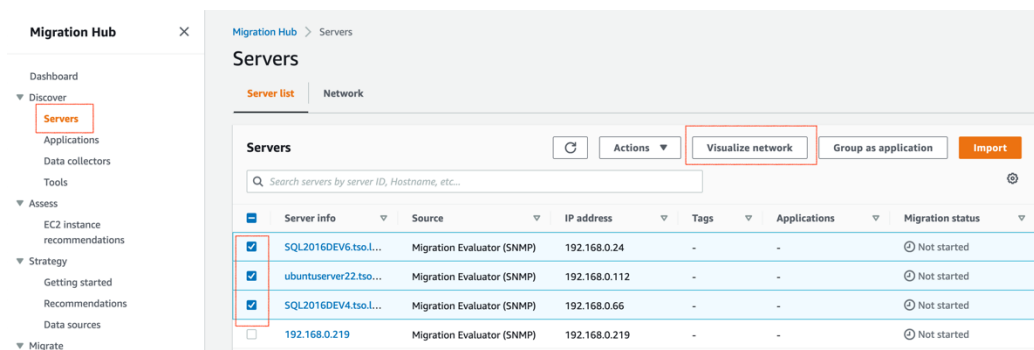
Migration Hub

Dashboard
Discover
Servers
Applications
Data collectors
Tools
Assess
EC2 instance recommendations
Strategy
Getting started
Recommendations
Data sources
Migrate

Migration Hub > Servers

Servers

Server list | Network

Servers

Actions | Visualize network | Group as application | Import

Search servers by server ID, Hostname, etc...

| | Server info | Source | IP address | Tags | Applications | Migration status |
|---|---|---|---|---|---|---|
| ☑ | SQL2016DEV6.tso.l... | Migration Evaluator (SNMP) | 192.168.0.24 | - | - | Not started |
| ☑ | ubuntuserver22.tso... | Migration Evaluator (SNMP) | 192.168.0.112 | - | - | Not started |
| ☑ | SQL2016DEV4.tso.l... | Migration Evaluator (SNMP) | 192.168.0.66 | - | - | Not started |
| ☐ | 192.168.0.219 | Migration Evaluator (SNMP) | 192.168.0.219 | - | - | Not started |